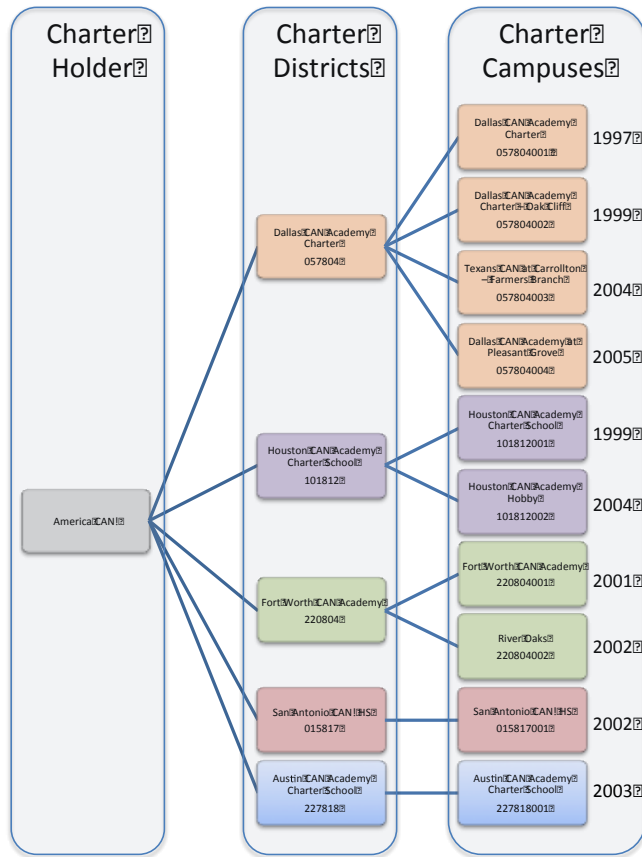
Charter Holder

Charter Districts

Charter Campuses

America CAN!

Dallas CAN Academy Charter
057804

Houston CAN Academy Charter School
101812

Fort Worth CAN Academy
220804

San Antonio CAN! HS
015817

Austin CAN Academy Charter School
227818

Dallas CAN Academy Charter
057804001
1997

Dallas CAN Academy Charter - Oak Cliff
057804002
1999

Texans CAN at Carrollton – Farmers Branch
057804003
2004

Dallas CAN Academy at Pleasant Grove
057804004
2005

Houston CAN Academy Charter School
101812001
1999

Houston CAN Academy Hobby
101812002
2004

Fort Worth CAN Academy
220804001
2001

River Oaks
220804002
2002

San Antonio CAN! HS
015817001
2002

Austin CAN Academy Charter School
227818001
2003